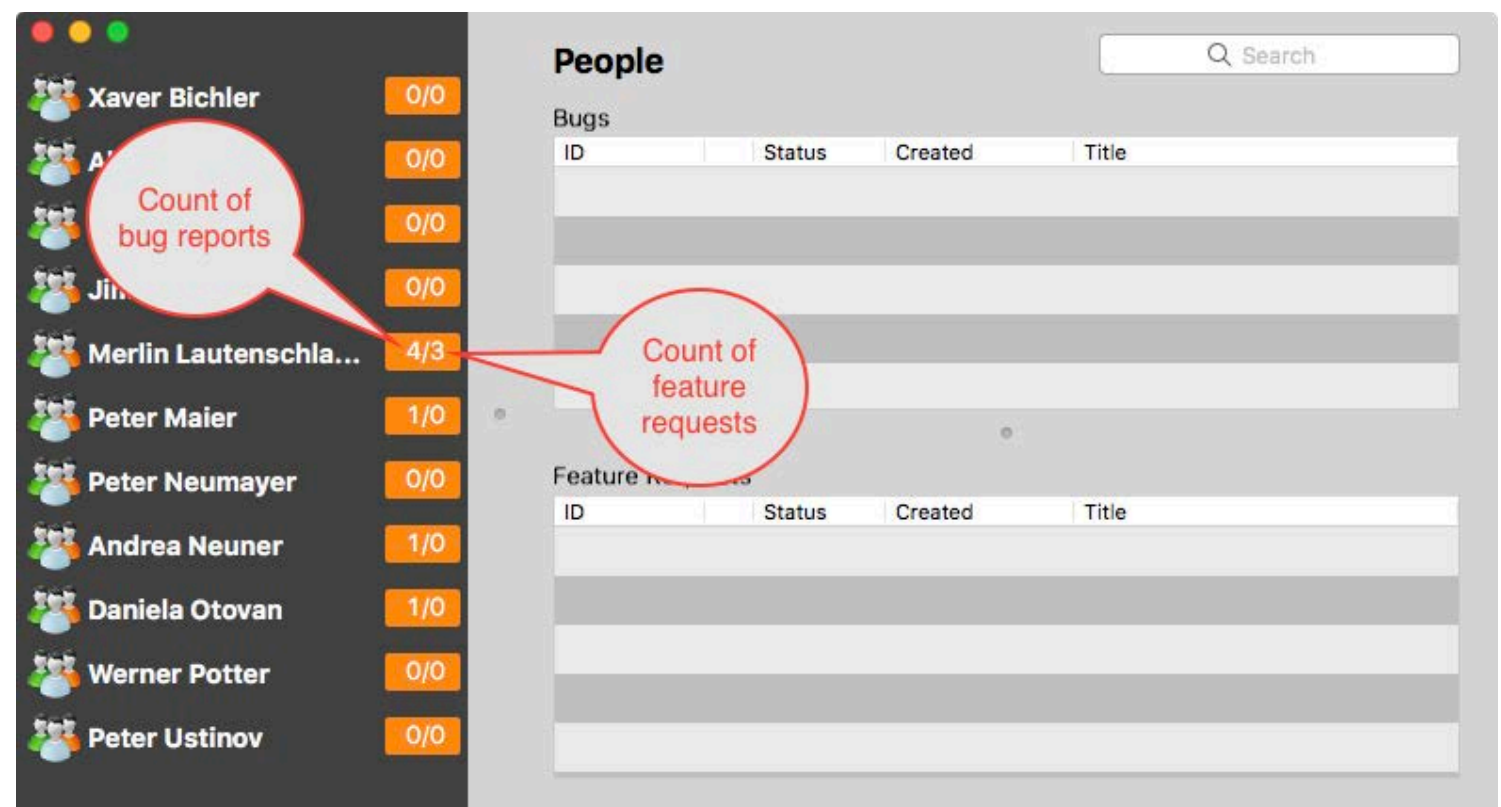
Xaver Bichler 0/0
Al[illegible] 0/0
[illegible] 0/0
Jin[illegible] 0/0
Merlin Lautenschla... 4/3
Peter Maier 1/0
Peter Neumayer 0/0
Andrea Neuner 1/0
Daniela Otovan 1/0
Werner Potter 0/0
Peter Ustinov 0/0

Count of bug reports

Count of feature requests

People

Search

Bugs

| ID | | Status | Created | Title |
|---|---|---|---|---|

Feature R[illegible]

| ID | | Status | Created | Title |
|---|---|---|---|---|